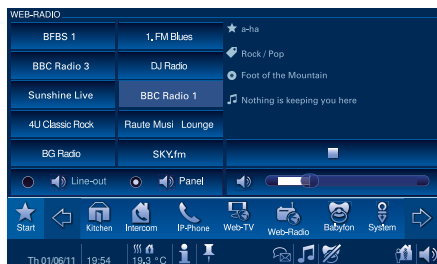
WEB-RADIO

BFBS 1
1. FM Blues
BBC Radio 3
DJ Radio
Sunshine Live
BBC Radio 1
4U Classic Rock
Raute Musi Lounge
BG Radio
SKY.fm

a-ha
Rock / Pop
Foot of the Mountain
Nothing is keeping you here

Line-out
Panel

Start
Kitchen
Intercom
IP-Phone
Web-TV
Web-Radio
Babyfon
System

Th 01/06/11
19:54
19.3 °C